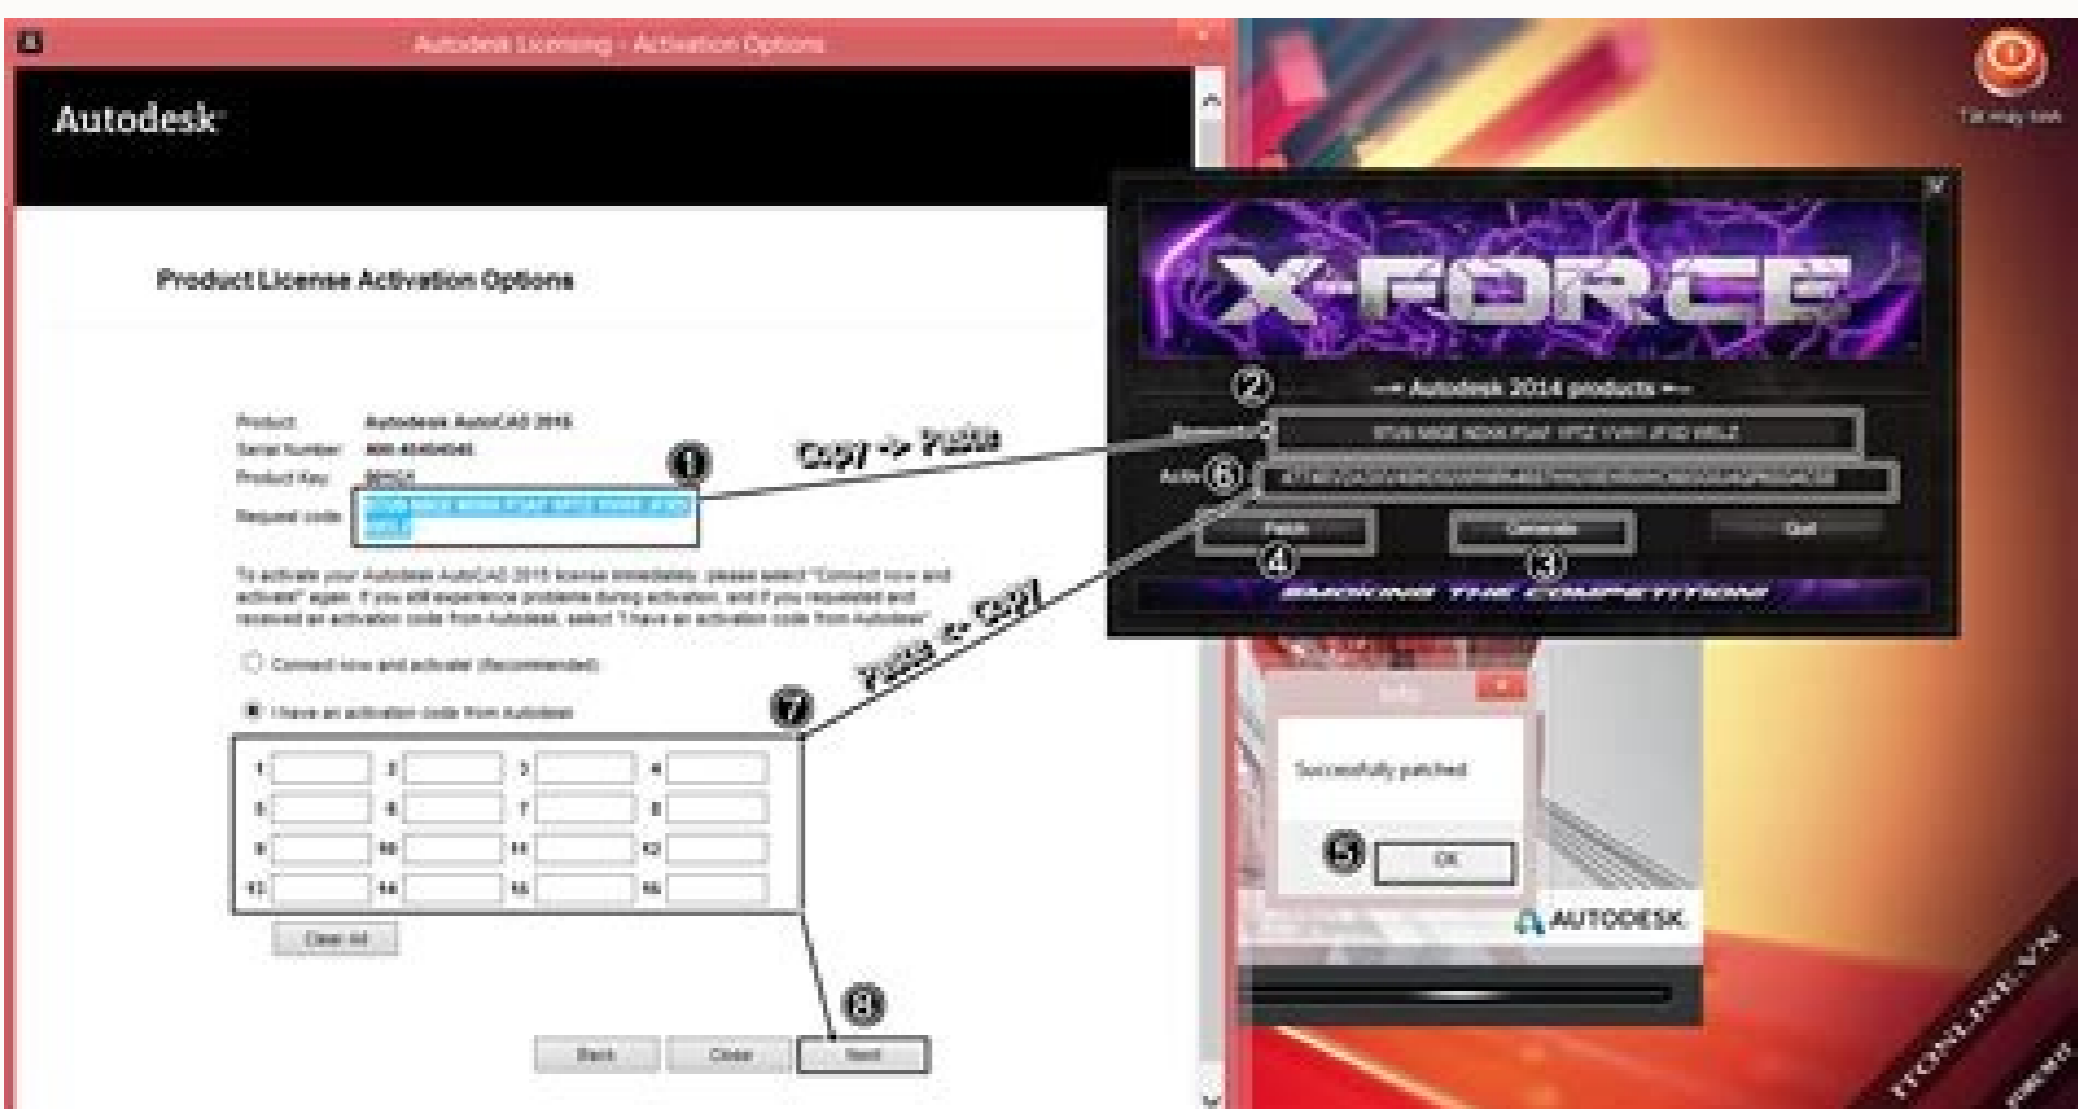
Autodesk Licensing - Activation Options

Autodesk

Product License Activation Options

Product: Autodesk AutoCAD 2015
Serial Number: 666-69696969
Product Key: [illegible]
Request code: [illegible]

To activate your Autodesk AutoCAD 2015 license immediately, please select "Connect now and activate" again. If you still experience problems during activation, and if you requested and received an activation code from Autodesk, select "I have an activation code from Autodesk"

Connect now and activate! (Recommended)

I have an activation code from Autodesk

| 1 | 2 | 3 | 4 |
|---|---|---|---|
| 5 | 6 | 7 | 8 |
| 9 | 10 | 11 | 12 |
| 13 | 14 | 15 | 16 |

Clear All

Back Close Next

1
Copy -> Paste
Paste <- Copy
7
8

X-FORCE
2
-- Autodesk 2014 products --
Request: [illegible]
Activation: 6 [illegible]
Patch Generate Quit
4 3
SMOKING THE COMPETITION

Info
Successfully patched
5 OK

AUTODESK

Tắt máy tính

ITONLINE.VN